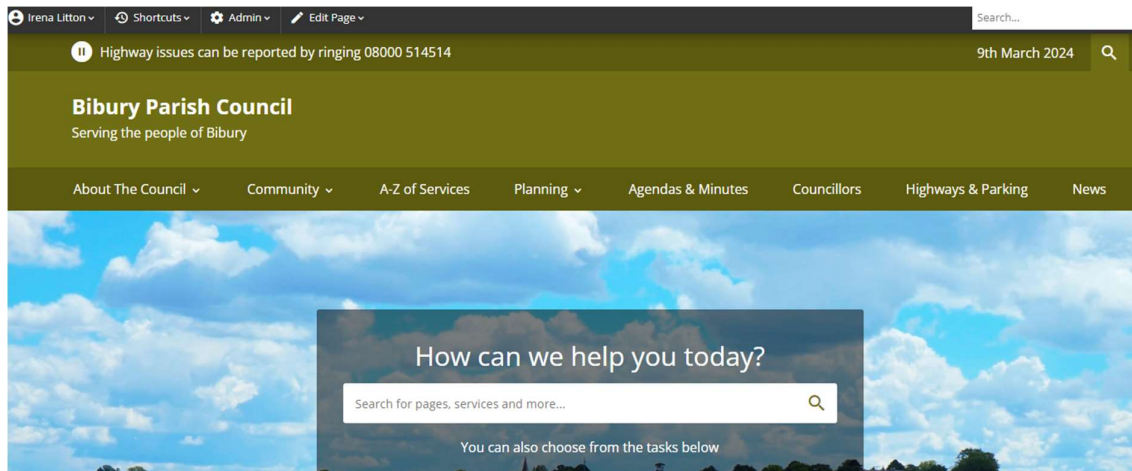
Irena Litton Shortcuts Admin Edit Page

Search...

Highway issues can be reported by ringing 08000 514514

9th March 2024

Bibury Parish Council

Serving the people of Bibury

About The Council Community A-Z of Services Planning Agendas & Minutes Councillors Highways & Parking News

How can we help you today?

Search for pages, services and more...

You can also choose from the tasks below